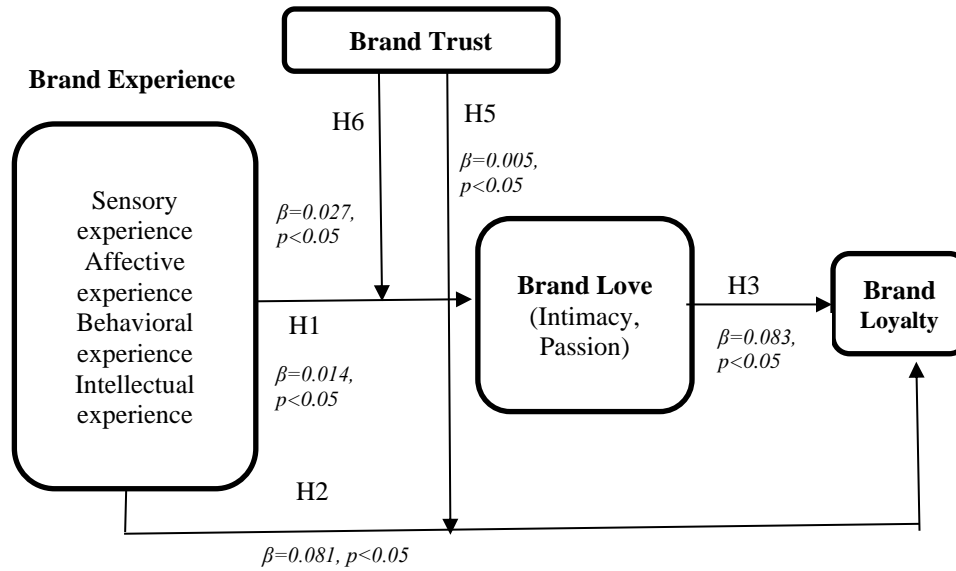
Brand Trust

Brand Experience

H6

H5

$\beta=0.005$, $p<0.05$

Sensory experience
Affective experience
Behavioral experience
Intellectual experience

$\beta=0.027$, $p<0.05$

Brand Love
(Intimacy, Passion)

H3

Brand Loyalty

H1

$\beta=0.083$, $p<0.05$

$\beta=0.014$, $p<0.05$

H2

$\beta=0.081$, $p<0.05$